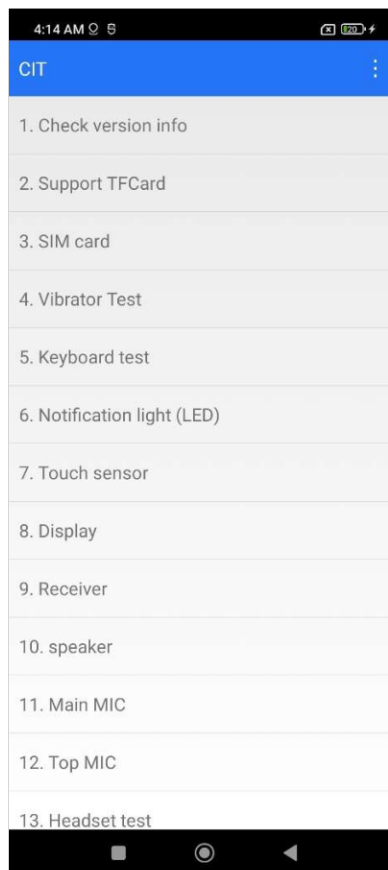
4:14 AM

CIT

1. Check version info

2. Support TFCard

3. SIM card

4. Vibrator Test

5. Keyboard test

6. Notification light (LED)

7. Touch sensor

8. Display

9. Receiver

10. speaker

11. Main MIC

12. Top MIC

13. Headset test